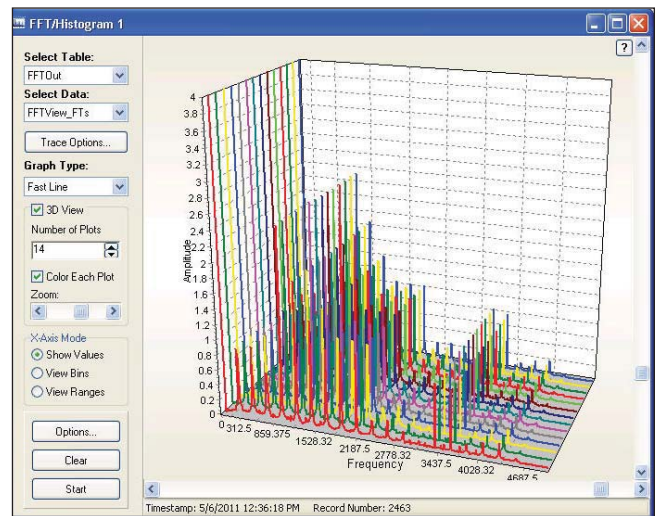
FFT/Histogram 1

Select Table:
FFTOut
Select Data:
FFTView_FTs
Trace Options...
Graph Type:
Fast Line
3D View
Number of Plots
14
Color Each Plot
Zoom:
X-Axis Mode
Show Values
View Bins
View Ranges
Options...
Clear
Start

?

4
3.8
3.6
3.4
3.2
3
2.8
2.6
2.4
2.2
2
1.8
1.6
1.4
1.2
1
0.8
0.6
0.4
0.2
0
Amplitude
0
312.5
859.375
1528.32
2187.5
2778.32
3437.5
4028.32
4687.5
Frequency

Timestamp: 5/6/2011 12:36:18 PM Record Number: 2463